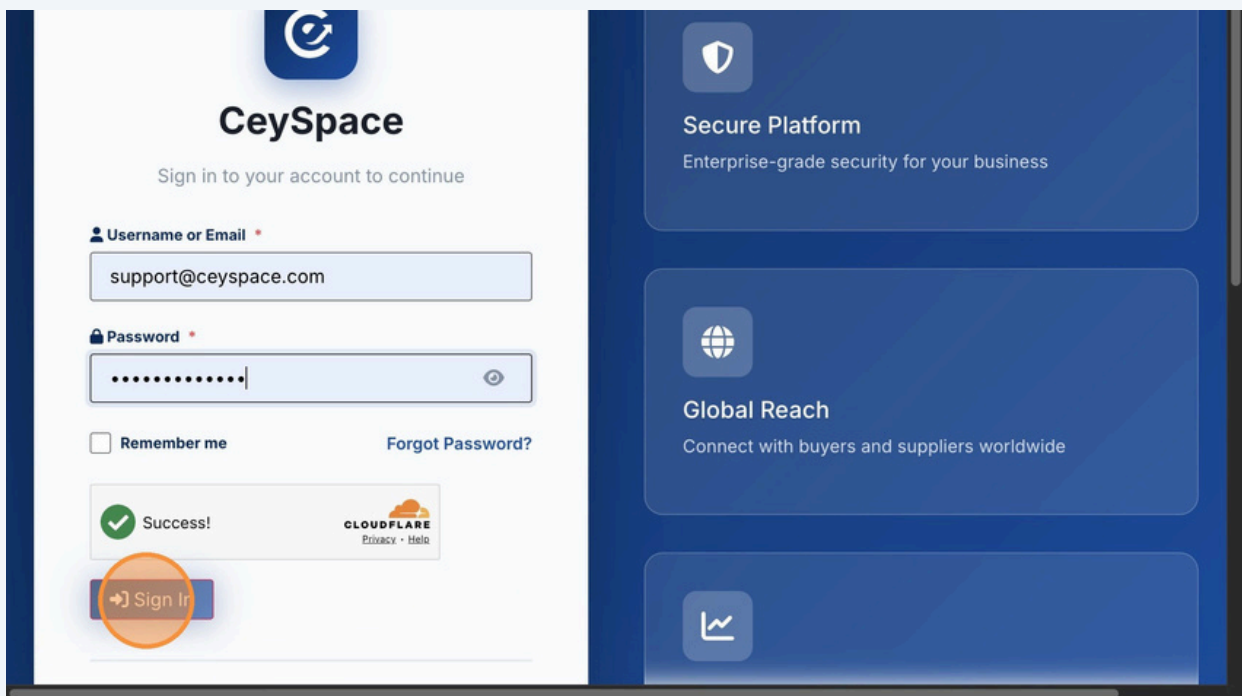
CeySpace

Sign in to your account to continue

Username or Email *

support@ceyspace.com

Password *

•••••••••••••

Remember me

Forgot Password?

Success!

CLOUDFLARE

Privacy · Help

Sign In

Secure Platform

Enterprise-grade security for your business

Global Reach

Connect with buyers and suppliers worldwide